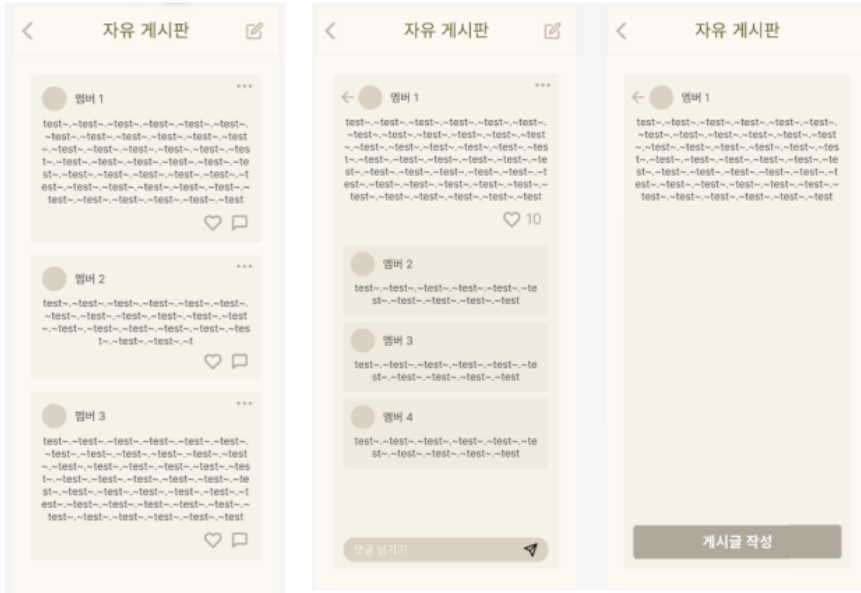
자유 게시판

멤버 1

test~.~test~.~test~.~test~.~test~.~test~.~test~.~test~.~test~.~test~.~test~.~test~.~test~.~test~.~test~.~test~.~test~.~test~.~test~.~test~.~test~.~test~.~test~.~test~.~test~.~test~.~test~.~test~.~test~.~test~.~test~.~test~.~test~.~test~.~test~.~test~.~test~.~test~.~test~.~test~.~test

멤버 2

test~.~test~.~test~.~test~.~test~.~test~.~test~.~test~.~test~.~test~.~test~.~test~.~test~.~test~.~test~.~test~.~test~.~test~.~t

멤버 3

test~.~test~.~test~.~test~.~test~.~test~.~test~.~test~.~test~.~test~.~test~.~test~.~test~.~test~.~test~.~test~.~test~.~test~.~test~.~test~.~test~.~test~.~test~.~test~.~test~.~test~.~test~.~test~.~test~.~test~.~test~.~test~.~test~.~test~.~test~.~test~.~test~.~test~.~test~.~test

자유 게시판

멤버 1

test~.~test~.~test~.~test~.~test~.~test~.~test~.~test~.~test~.~test~.~test~.~test~.~test~.~test~.~test~.~test~.~test~.~test~.~test~.~test~.~test~.~test~.~test~.~test~.~test~.~test~.~test~.~test~.~test~.~test~.~test~.~test~.~test~.~test~.~test~.~test~.~test~.~test~.~test~.~test~.~test~.~test

10

멤버 2

test~.~test~.~test~.~test~.~test~.~test~.~test~.~test~.~test

멤버 3

test~.~test~.~test~.~test~.~test~.~test~.~test~.~test~.~test

멤버 4

test~.~test~.~test~.~test~.~test~.~test~.~test~.~test~.~test

댓글 남기기

자유 게시판

멤버 1

test~.~test~.~test~.~test~.~test~.~test~.~test~.~test~.~test~.~test~.~test~.~test~.~test~.~test~.~test~.~test~.~test~.~test~.~test~.~test~.~test~.~test~.~test~.~test~.~test~.~test~.~test~.~test~.~test~.~test~.~test~.~test~.~test~.~test~.~test~.~test~.~test~.~test~.~test~.~test~.~test~.~test

게시글 작성